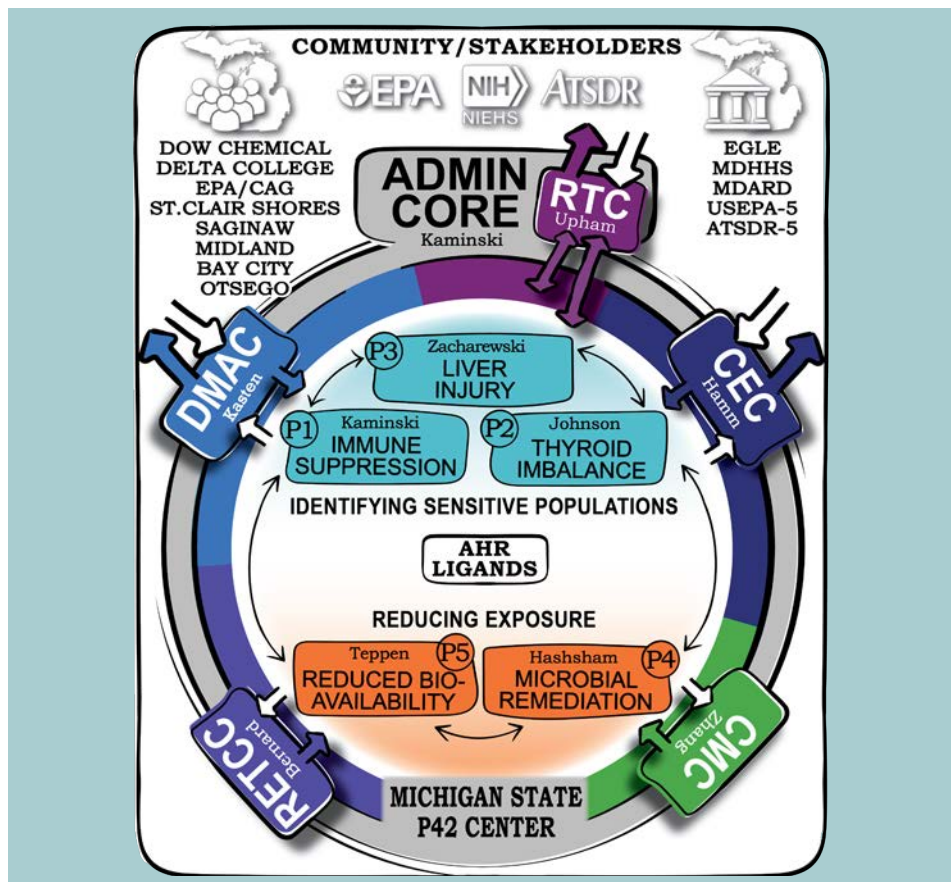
COMMUNITY/STAKEHOLDERS

EPA NIH NIEHS ATSDR

DOW CHEMICAL
DELTA COLLEGE
EPA/CAG
ST.CLAIR SHORES
SAGINAW
MIDLAND
BAY CITY
OTSEGO

EGLE
MDHHS
MDARD
USEPA-5
ATSDR-5

ADMIN CORE
Kaminski

RTC
Upham

DMAC
Kasten

CEC
Hamm

P3 Zacharewski
LIVER INJURY

P1 Kaminski
IMMUNE SUPPRESSION

P2 Johnson
THYROID IMBALANCE

IDENTIFYING SENSITIVE POPULATIONS

AHR LIGANDS

REDUCING EXPOSURE

P5 Teppen
REDUCED BIOAVAILABILITY

P4 Hashsham
MICROBIAL REMEDIATION

RETCC
Bernard

CMC
Zhang

MICHIGAN STATE
P42 CENTER